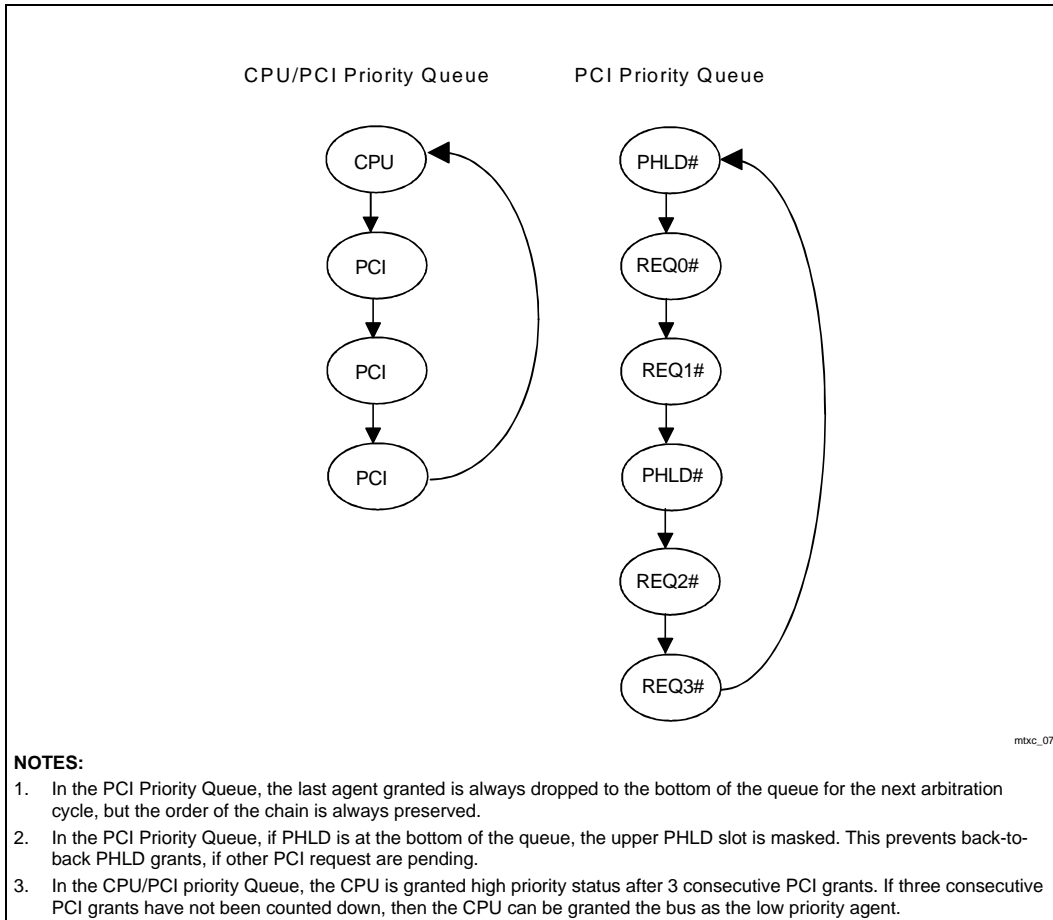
CPU/PCI Priority Queue

CPU

PCI

PCI

PCI

PCI Priority Queue

PHLD#

REQ0#

REQ1#

PHLD#

REQ2#

REQ3#

mtxc_07

NOTES:

1. In the PCI Priority Queue, the last agent granted is always dropped to the bottom of the queue for the next arbitration cycle, but the order of the chain is always preserved.

2. In the PCI Priority Queue, if PHLD is at the bottom of the queue, the upper PHLD slot is masked. This prevents back-to-back PHLD grants, if other PCI request are pending.

3. In the CPU/PCI priority Queue, the CPU is granted high priority status after 3 consecutive PCI grants. If three consecutive PCI grants have not been counted down, then the CPU can be granted the bus as the low priority agent.